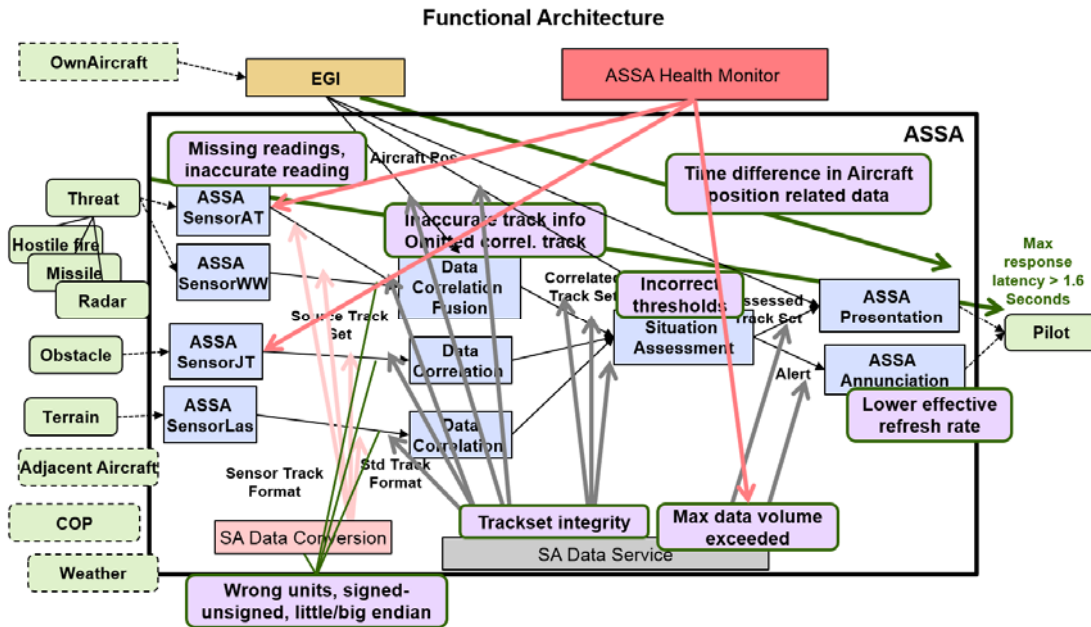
Functional Architecture

OwnAircraft

EGI

ASSA Health Monitor

ASSA

Missing readings, inaccurate reading

Aircraft Pos

Time difference in Aircraft position related data

Threat

Hostile fire

Missile

Radar

ASSA SensorAT

Inaccurate track info Omitted correl. track

ASSA SensorWW

Data Correlation Fusion

Correlated Track Set

Incorrect thresholds

Assessed Track Set

ASSA Presentation

Max response latency > 1.6 Seconds

Pilot

Source Track Set

Obstacle

ASSA SensorJT

Data Correlation

Situation Assessment

ASSA Annunciation

Alert

Lower effective refresh rate

Terrain

ASSA SensorLas

Data Correlation

Adjacent Aircraft

Sensor Track Format

Std Track Format

COP

SA Data Conversion

Trackset integrity

Max data volume exceeded

SA Data Service

Weather

Wrong units, signed-unsigned, little/big endian